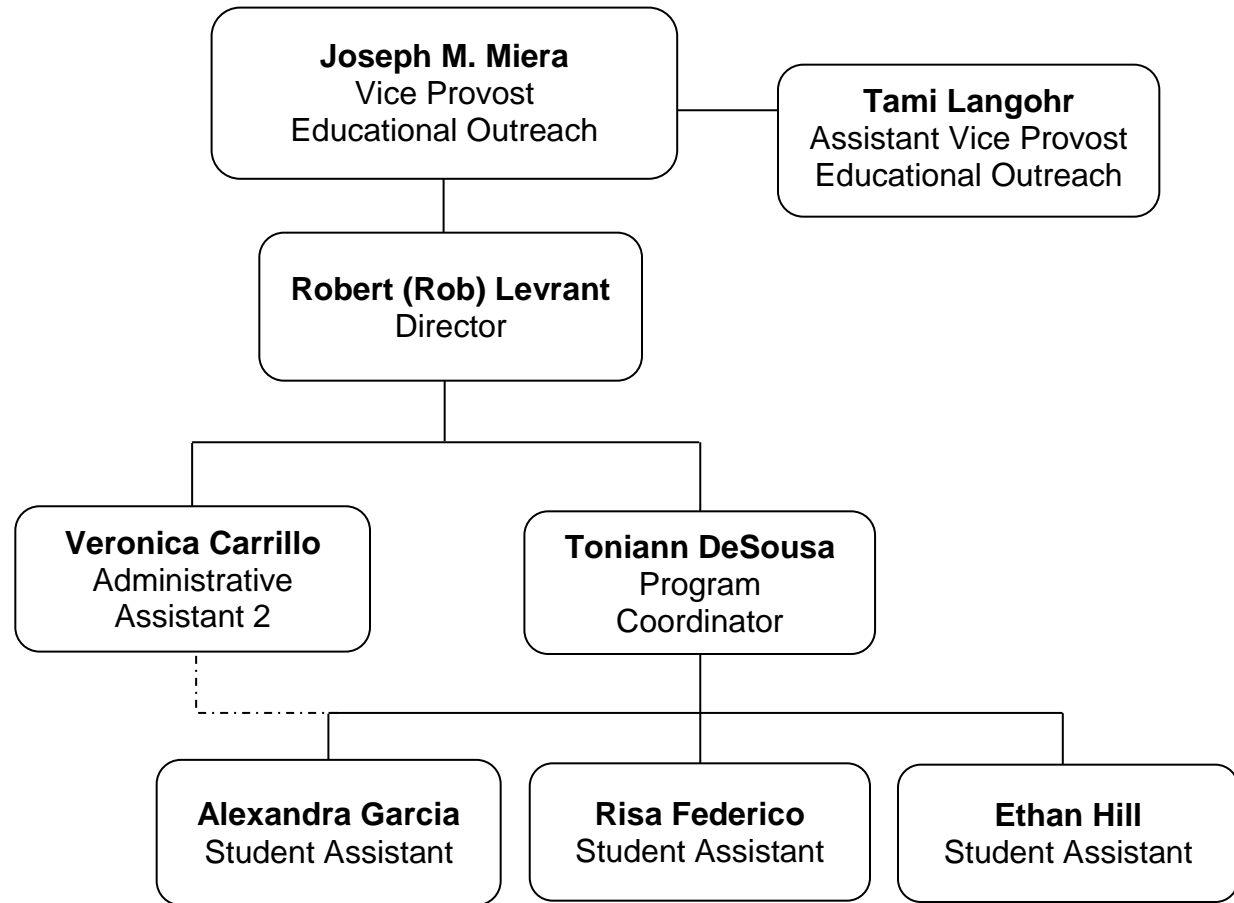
**Joseph M. Miera**
Vice Provost
Educational Outreach

**Tami Langohr**
Assistant Vice Provost
Educational Outreach

**Robert (Rob) Levrant**
Director

**Veronica Carrillo**
Administrative
Assistant 2

**Toniann DeSousa**
Program
Coordinator

**Alexandra Garcia**
Student Assistant

**Risa Federico**
Student Assistant

**Ethan Hill**
Student Assistant